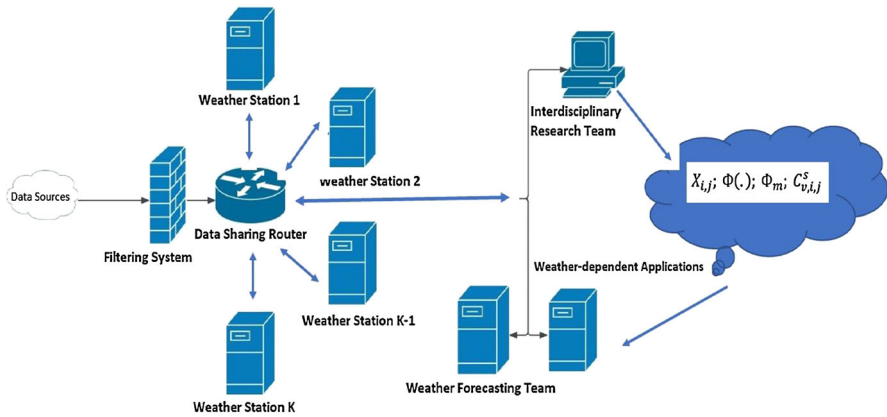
Weather Station 1

weather Station 2

Data Sources

Filtering System

Data Sharing Router

Weather Station K-1

Weather Station K

Interdisciplinary Research Team

$X_{i,j}$; $\Phi(.)$; $\Phi_m$; $C^s_{v,i,j}$

Weather-dependent Applications

Weather Forecasting Team